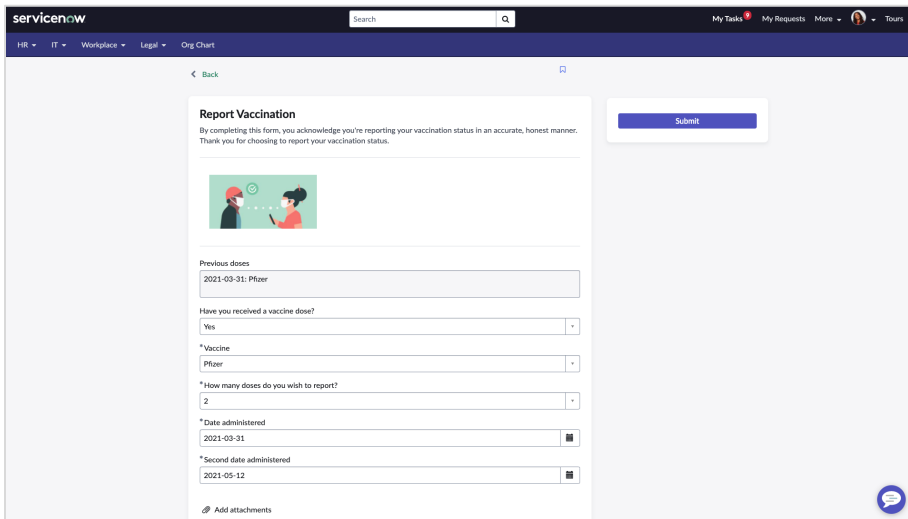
servicenow
Search
My Tasks 9 My Requests More Tours
HR IT Workplace Legal Org Chart
Back

Report Vaccination
By completing this form, you acknowledge you're reporting your vaccination status in an accurate, honest manner. Thank you for choosing to report your vaccination status.

Submit

Previous doses
2021-03-31: Pfizer
Have you received a vaccine dose?
Yes
* Vaccine
Pfizer
* How many doses do you wish to report?
2
* Date administered
2021-03-31
* Second date administered
2021-05-12
Add attachments